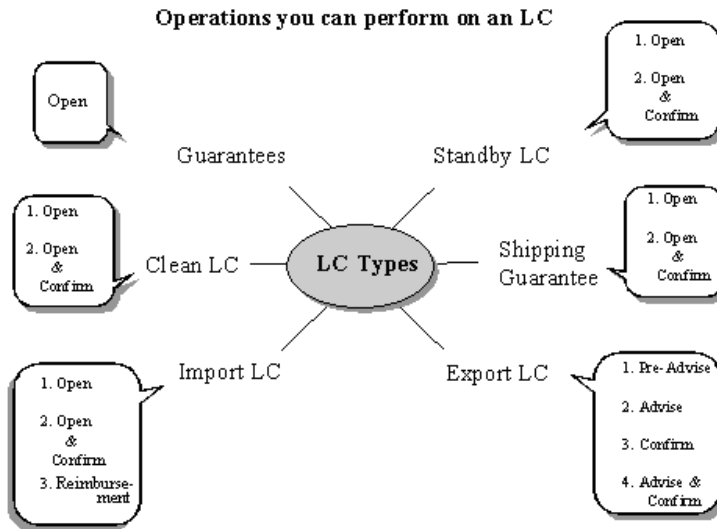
Operations you can perform on an LC

Open

Guarantees

1. Open

2. Open & Confirm

Standby LC

1. Open

2. Open & Confirm

Clean LC

LC Types

Shipping Guarantee

1. Open

2. Open & Confirm

Import LC

1. Open

2. Open & Confirm

3. Reimbursement

Export LC

1. Pre- Advise

2. Advise

3. Confirm

4. Advise & Confirm